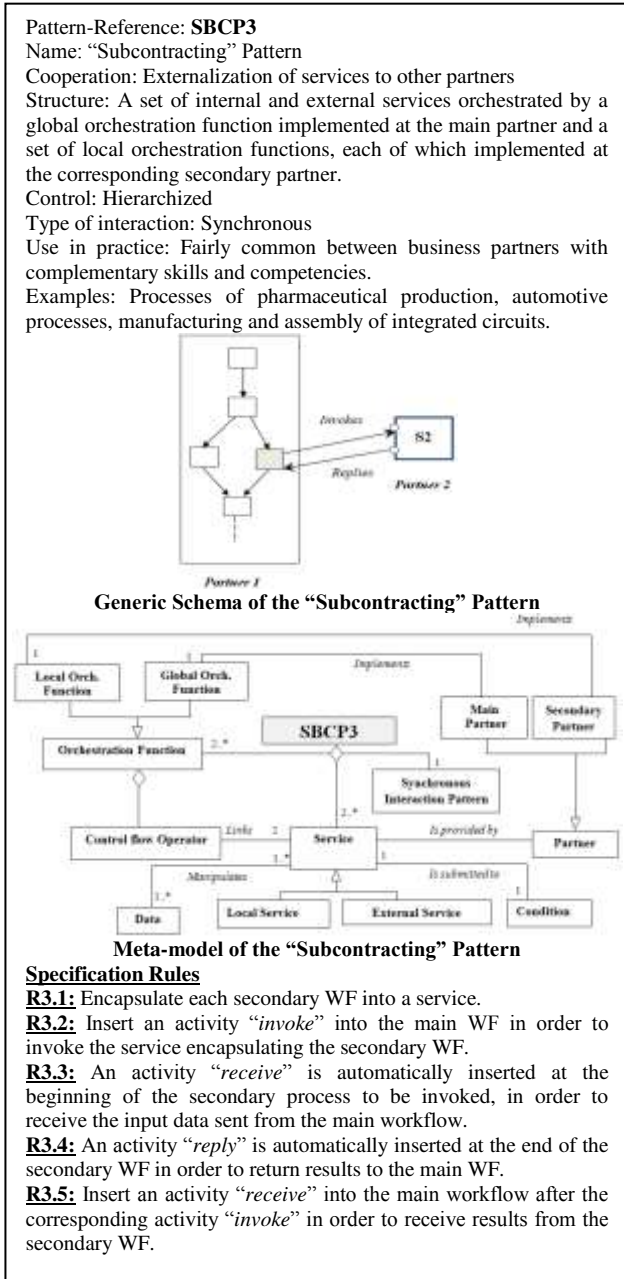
Pattern-Reference: **SBCP3**
Name: "Subcontracting" Pattern
Cooperation: Externalization of services to other partners
Structure: A set of internal and external services orchestrated by a global orchestration function implemented at the main partner and a set of local orchestration functions, each of which implemented at the corresponding secondary partner.
Control: Hierarchized
Type of interaction: Synchronous
Use in practice: Fairly common between business partners with complementary skills and competencies.
Examples: Processes of pharmaceutical production, automotive processes, manufacturing and assembly of integrated circuits.

Invokes
S2
Replies
Partner 2
Partner 1

**Generic Schema of the "Subcontracting" Pattern**

Implements
1
Local Orch. Function
1
Global Orch. Function
Implements
Main Partner
Secondary Partner
SBCP3
Orchestration Function
2..*
1
Synchronous Interaction Pattern
2..*
Control flow Operator
Links
2
Service
Is provided by
1
Partner
1..*
Manipulates
1
Is subjected to
1..*
1
Data
Local Service
External Service
Condition

**Meta-model of the "Subcontracting" Pattern**

**Specification Rules**
**R3.1:** Encapsulate each secondary WF into a service.
**R3.2:** Insert an activity "*invoke*" into the main WF in order to invoke the service encapsulating the secondary WF.
**R3.3:** An activity "*receive*" is automatically inserted at the beginning of the secondary process to be invoked, in order to receive the input data sent from the main workflow.
**R3.4:** An activity "*reply*" is automatically inserted at the end of the secondary WF in order to return results to the main WF.
**R3.5:** Insert an activity "*receive*" into the main workflow after the corresponding activity "*invoke*" in order to receive results from the secondary WF.